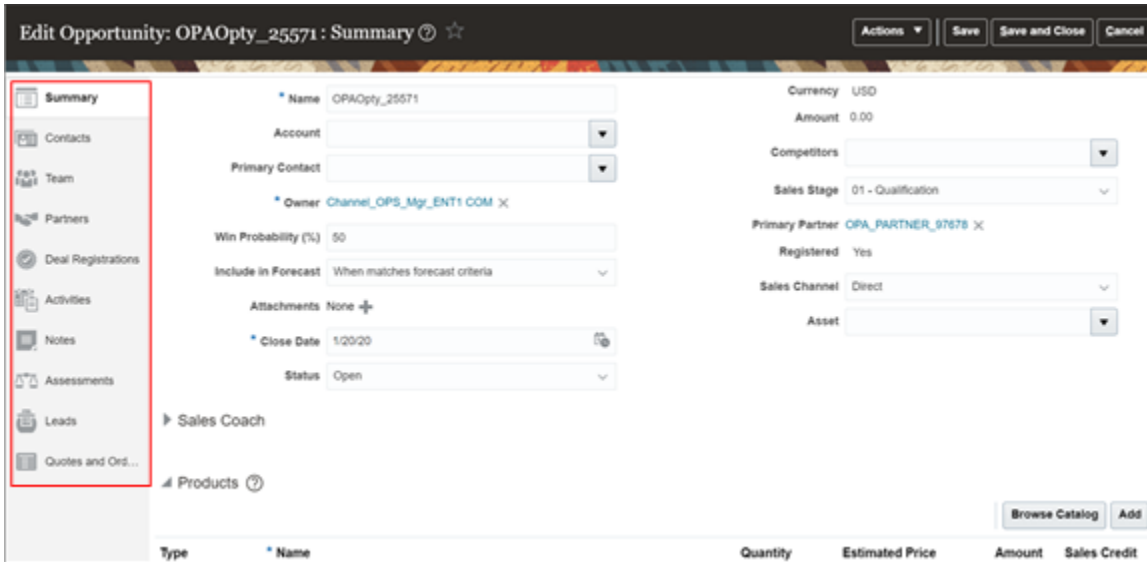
Edit Opportunity: OPAOpty_25571 : Summary ⓘ ☆

Actions ▼ Save Save and Close Cancel

Summary
Contacts
Team
Partners
Deal Registrations
Activities
Notes
Assessments
Leads
Quotes and Ord...

* Name OPAOpty_25571
Account
Primary Contact
* Owner Channel_OPS_Mgr_ENT1 COM ×
Win Probability (%) 50
Include in Forecast When matches forecast criteria
Attachments None +
* Close Date 1/20/20
Status Open

Currency USD
Amount 0.00
Competitors
Sales Stage 01 - Qualification
Primary Partner OPA_PARTNER_97678 ×
Registered Yes
Sales Channel Direct
Asset

▶ Sales Coach

◢ Products ⓘ

Browse Catalog Add

| Type | * Name | Quantity | Estimated Price | Amount | Sales Credit |
|---|---|---|---|---|---|